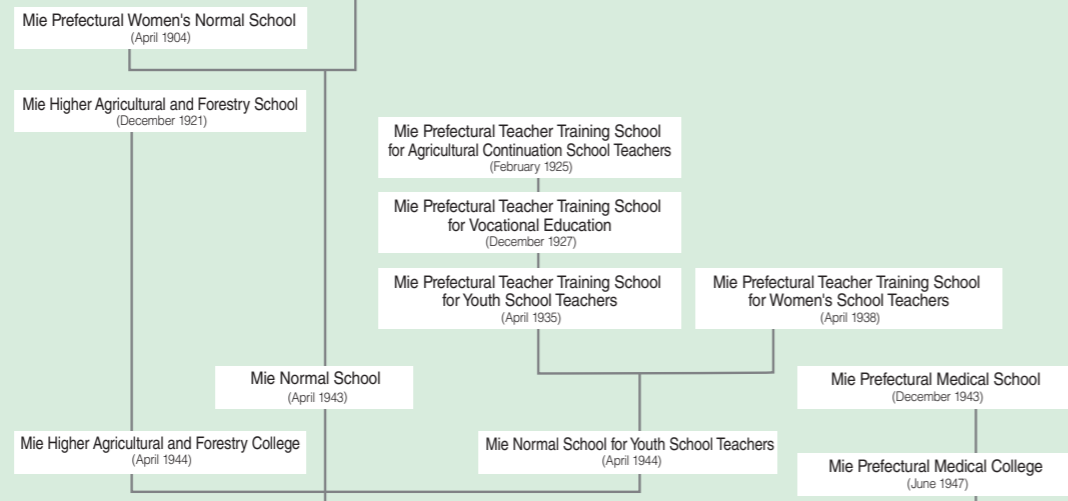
Mie Prefectural Women's Normal School
(April 1904)

Mie Higher Agricultural and Forestry School
(December 1921)

Mie Prefectural Teacher Training School for Agricultural Continuation School Teachers
(February 1925)

Mie Prefectural Teacher Training School for Vocational Education
(December 1927)

Mie Prefectural Teacher Training School for Youth School Teachers
(April 1935)

Mie Prefectural Teacher Training School for Women's School Teachers
(April 1938)

Mie Normal School
(April 1943)

Mie Prefectural Medical School
(December 1943)

Mie Higher Agricultural and Forestry College
(April 1944)

Mie Normal School for Youth School Teachers
(April 1944)

Mie Prefectural Medical College
(June 1947)